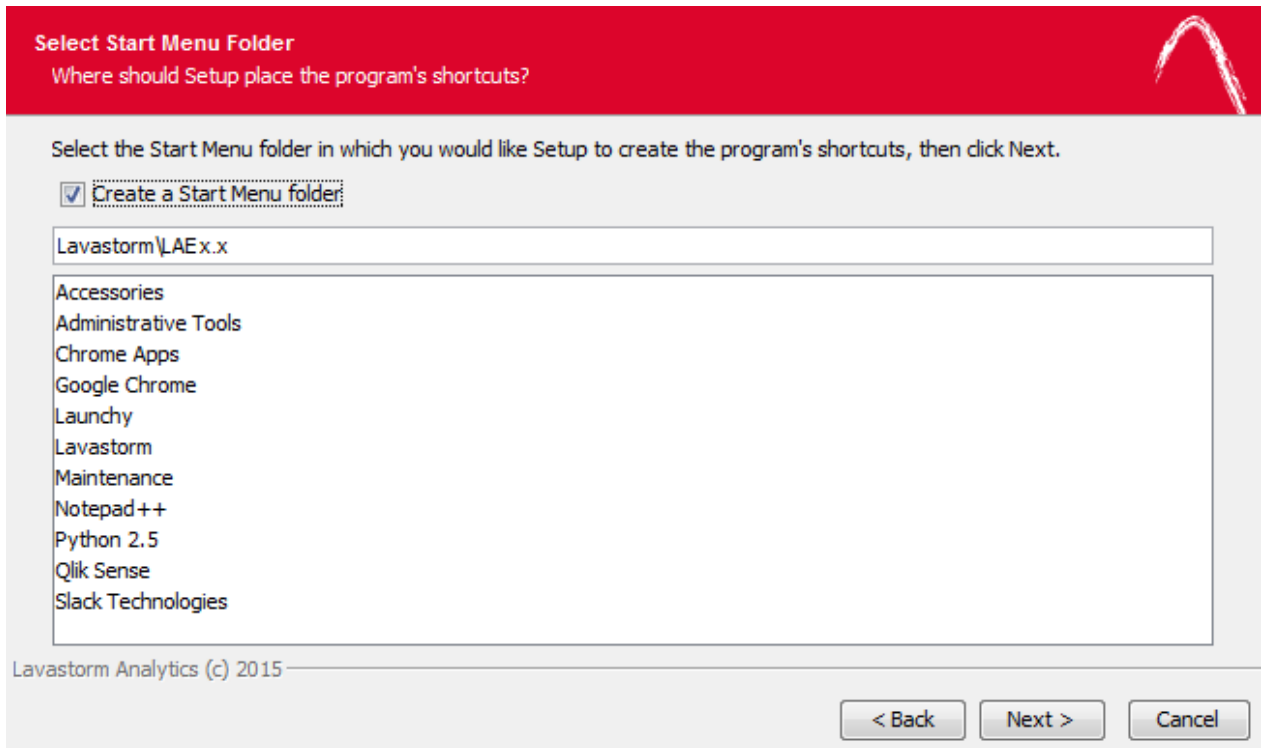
Select Start Menu Folder
Where should Setup place the program's shortcuts?

Select the Start Menu folder in which you would like Setup to create the program's shortcuts, then click Next.

Create a Start Menu folder

Lavastorm\LAEx.x

Accessories
Administrative Tools
Chrome Apps
Google Chrome
Launchy
Lavastorm
Maintenance
Notepad++
Python 2.5
Qlik Sense
Slack Technologies

Lavastorm Analytics (c) 2015

< Back
Next >
Cancel